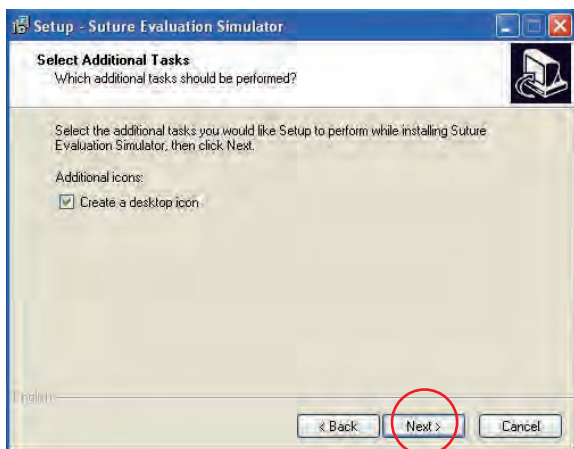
Setup - Suture Evaluation Simulator

Select Additional Tasks
Which additional tasks should be performed?

Select the additional tasks you would like Setup to perform while installing Suture Evaluation Simulator, then click Next.

Additional icons:

Create a desktop icon

English

< Back Next > Cancel